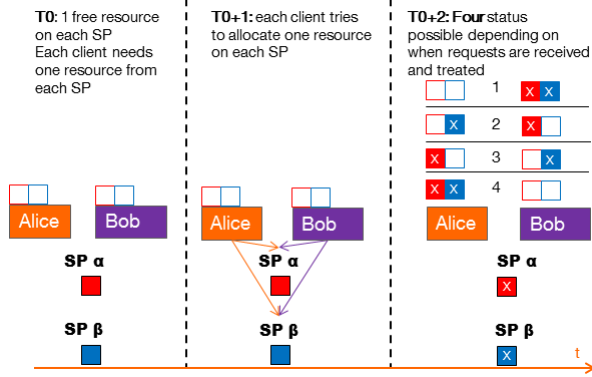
T0: 1 free resource on each SP
Each client needs one resource from each SP

Alice
Bob

SP α

SP β

T0+1: each client tries to allocate one resource on each SP

Alice
Bob

SP α

SP β

T0+2: Four status possible depending on when requests are received and treated

1 x x
2 x x
3 x x
4 x x

Alice
Bob

SP α
x

SP β
x

t